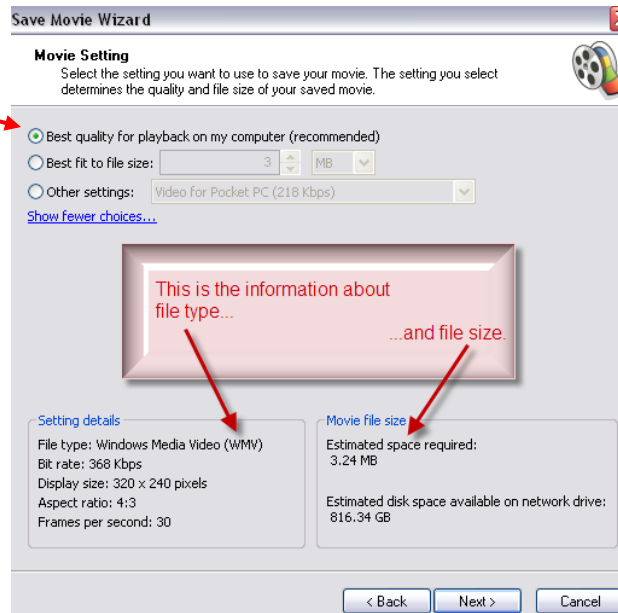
Save Movie Wizard

Movie Setting
Select the setting you want to use to save your movie. The setting you select determines the quality and file size of your saved movie.

Best quality for playback on my computer (recommended)
Best fit to file size: 3 MB
Other settings: Video for Pocket PC (218 Kbps)
Show fewer choices...

This is the information about file type...
...and file size.

Setting details
File type: Windows Media Video (WMV)
Bit rate: 368 Kbps
Display size: 320 x 240 pixels
Aspect ratio: 4:3
Frames per second: 30

Movie file size
Estimated space required:
3.24 MB

Estimated disk space available on network drive:
816.34 GB

< Back
Next >
Cancel